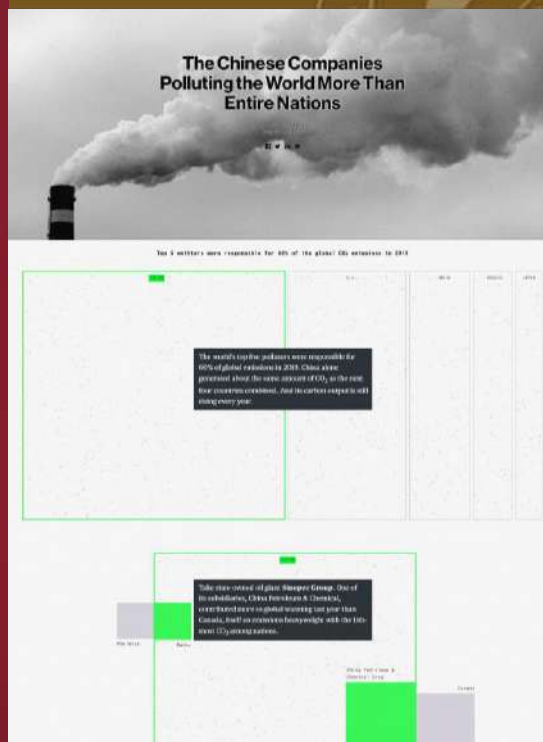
The Chinese Companies Polluting the World More Than Entire Nations

Top 5 emitters were responsible for 60% of the global $CO_2$ emissions in 2018

China

U.S.

India

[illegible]

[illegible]

The world's top five polluters were responsible for 60% of global emissions in 2018. China alone generated about the same amount of $CO_2$ as the next four countries combined. And its carbon output is still rising every year.

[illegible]

Take state-owned oil giant Sinopec Group. One of its subsidiaries, China Petroleum & Chemical, contributed more to global warming last year than Canada, itself an emissions heavyweight with the 11th-most $CO_2$ among nations.

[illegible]

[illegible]

China Petroleum & Chemical Corp

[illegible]